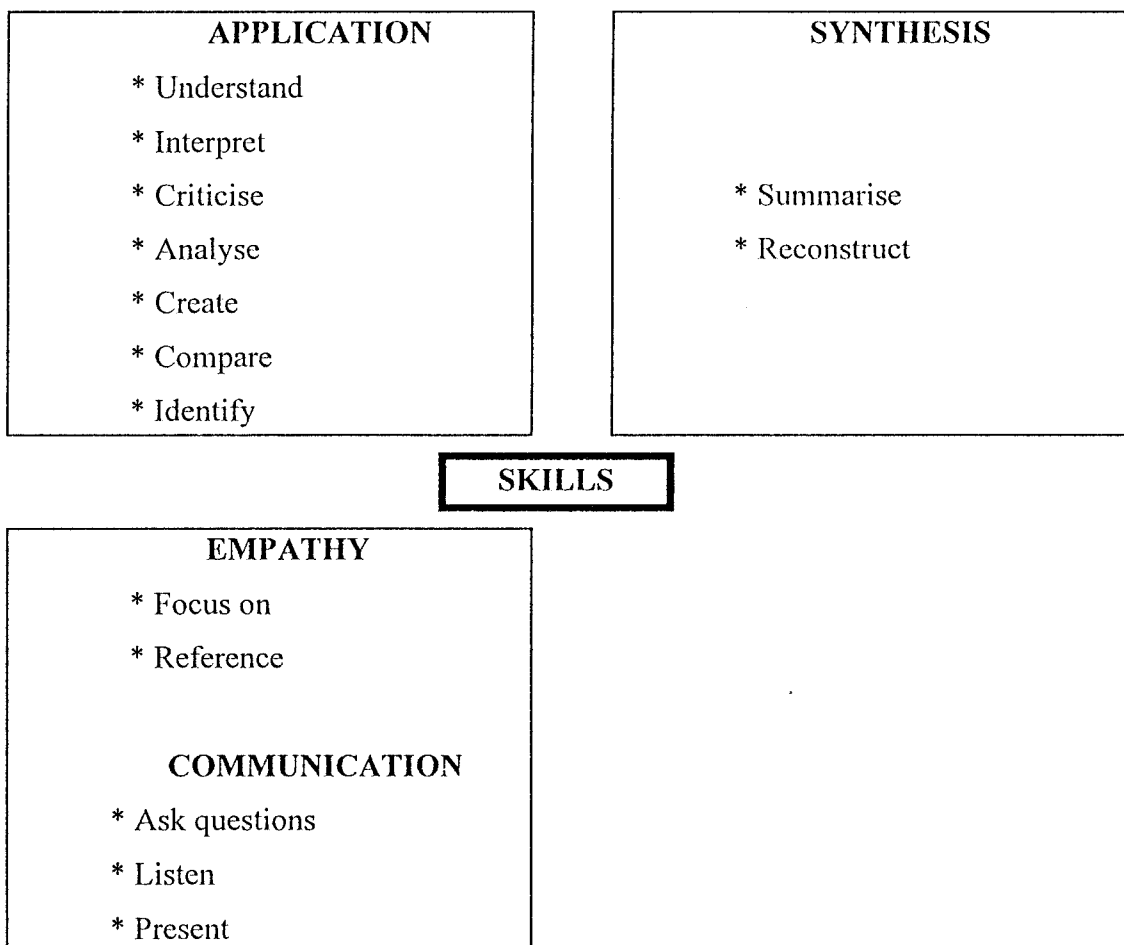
APPLICATION

\* Understand

\* Interpret

\* Criticise

\* Analyse

\* Create

\* Compare

\* Identify

SYNTHESIS

\* Summarise

\* Reconstruct

SKILLS

EMPATHY

\* Focus on

\* Reference

COMMUNICATION

\* Ask questions

\* Listen

\* Present